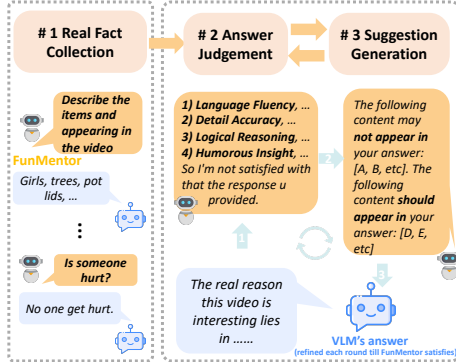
# 1 Real Fact Collection

Describe the items and appearing in the video

FunMentor

Girls, trees, pot lids, ...

⋮

Is someone hurt?

No one get hurt.

# 2 Answer Judgement

1) Language Fluency, ...
2) Detail Accuracy, ...
3) Logical Reasoning, ...
4) Humorous Insight, ...
So I'm not satisfied with that the response u provided.

# 3 Suggestion Generation

The following content may not appear in your answer: [A, B, etc]. The following content should appear in your answer: [D, E, etc]

1

2

3

The real reason this video is interesting lies in ......

VLM's answer
(refined each round till FunMentor satisfies)